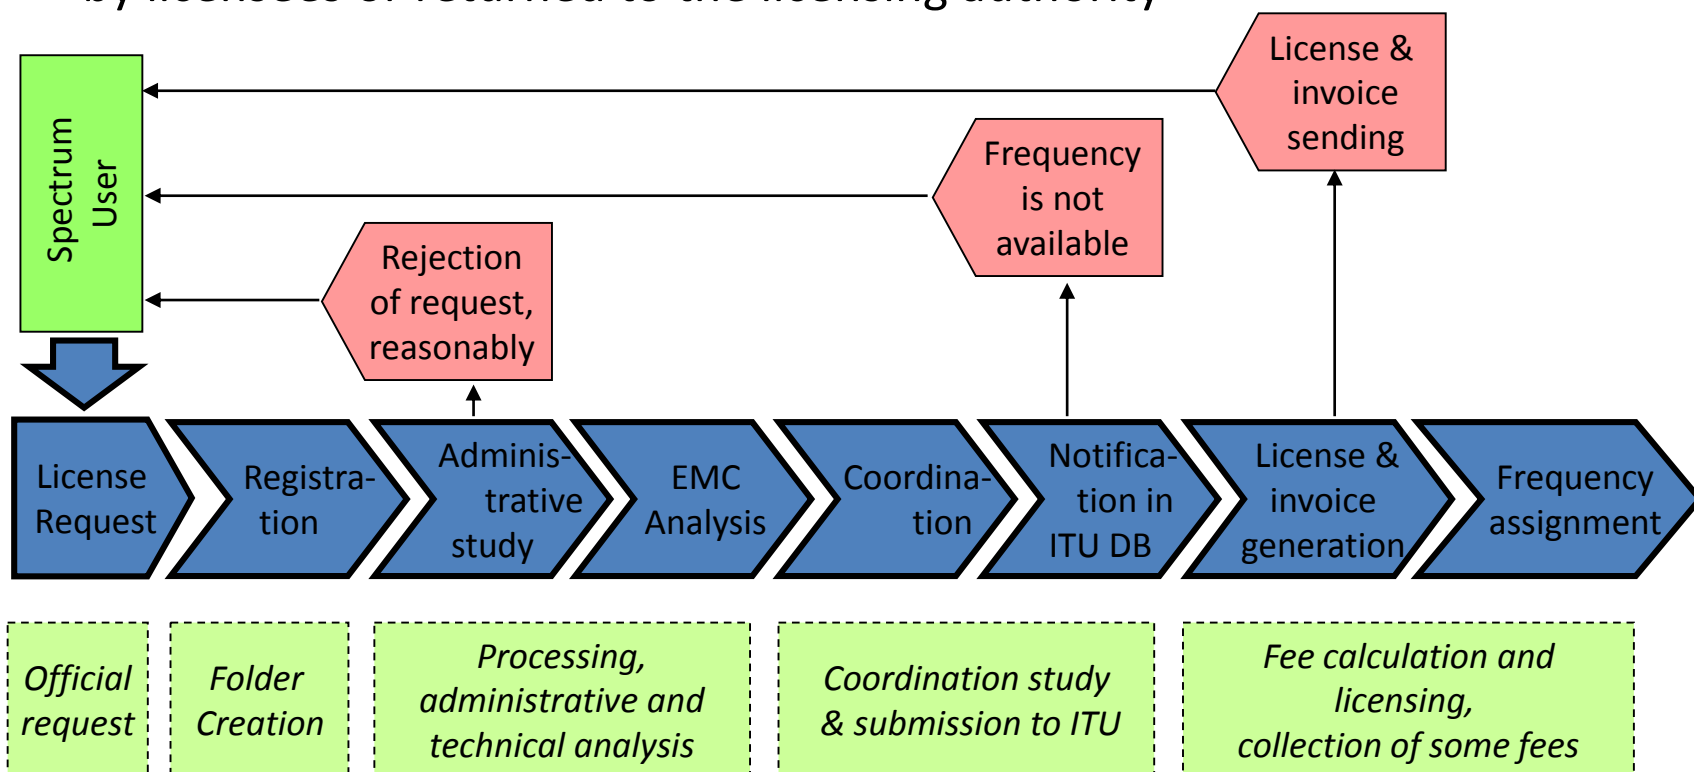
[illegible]

Spectrum User

License & invoice sending

Frequency is not available

Rejection of request, reasonably

License Request

Registration

Administrative study

EMC Analysis

Coordination

Notification in ITU DB

License & invoice generation

Frequency assignment

*Official request*

*Folder Creation*

*Processing, administrative and technical analysis*

*Coordination study & submission to ITU*

*Fee calculation and licensing, collection of some fees*